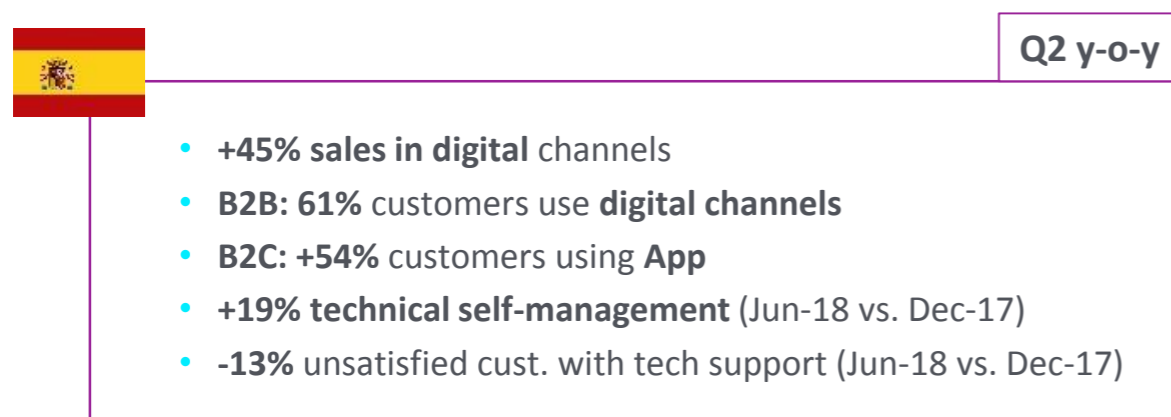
Q2 y-o-y

- +45% sales in digital channels
- B2B: 61% customers use digital channels
- B2C: +54% customers using App
- +19% technical self-management (Jun-18 vs. Dec-17)
- -13% unsatisfied cust. with tech support (Jun-18 vs. Dec-17)